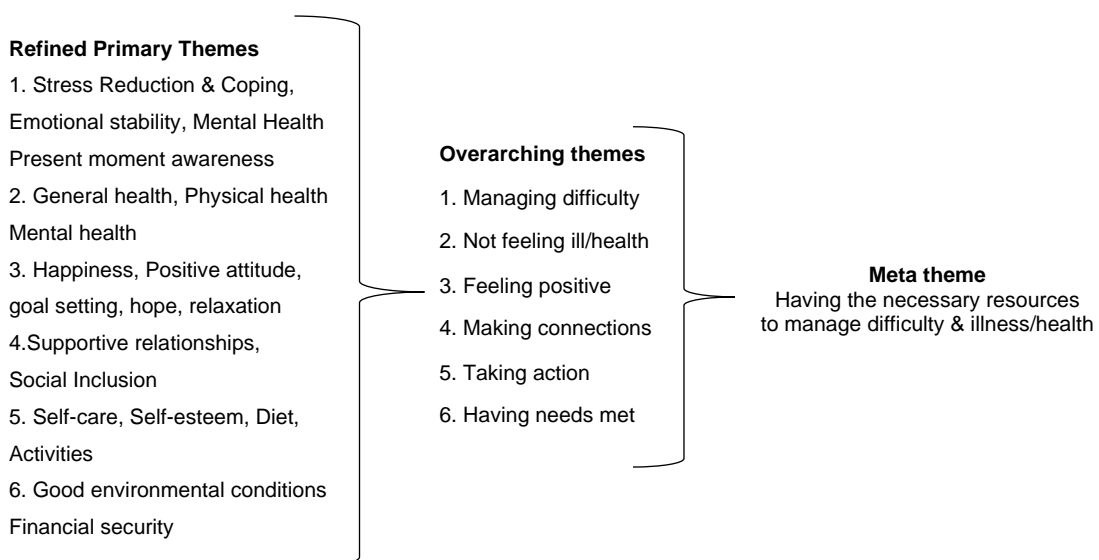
Refined Primary Themes
1. Stress Reduction & Coping, Emotional stability, Mental Health Present moment awareness
2. General health, Physical health Mental health
3. Happiness, Positive attitude, goal setting, hope, relaxation
4.Supportive relationships, Social Inclusion
5. Self-care, Self-esteem, Diet, Activities
6. Good environmental conditions Financial security

Overarching themes
1. Managing difficulty
2. Not feeling ill/health
3. Feeling positive
4. Making connections
5. Taking action
6. Having needs met

Meta theme
Having the necessary resources to manage difficulty & illness/health